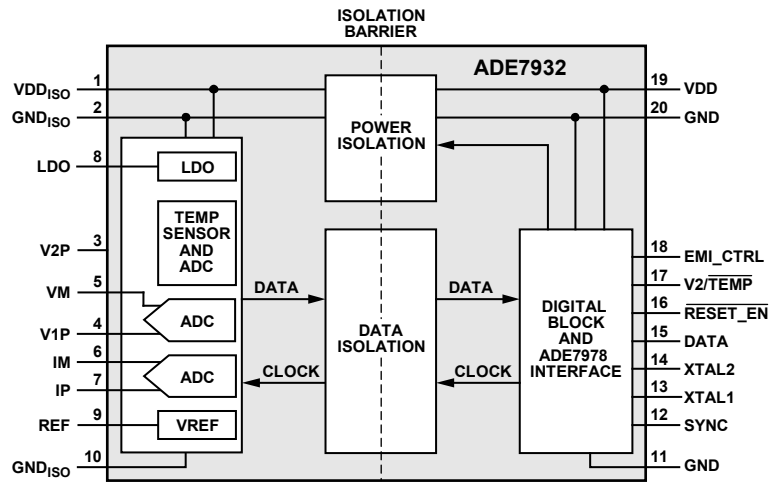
ISOLATION BARRIER

ADE7932

VDD$_{ISO}$ 1
GND$_{ISO}$ 2
LDO 8
V2P 3
VM 5
V1P 4
IM 6
IP 7
REF 9
GND$_{ISO}$ 10

LDO
TEMP SENSOR AND ADC
ADC
ADC
VREF

POWER ISOLATION

DATA
CLOCK

DATA ISOLATION

DATA
CLOCK

DIGITAL BLOCK AND ADE7978 INTERFACE

19 VDD
20 GND
18 EMI_CTRL
17 V2/$\overline{\text{TEMP}}$
16 $\overline{\text{RESET\_EN}}$
15 DATA
14 XTAL2
13 XTAL1
12 SYNC
11 GND